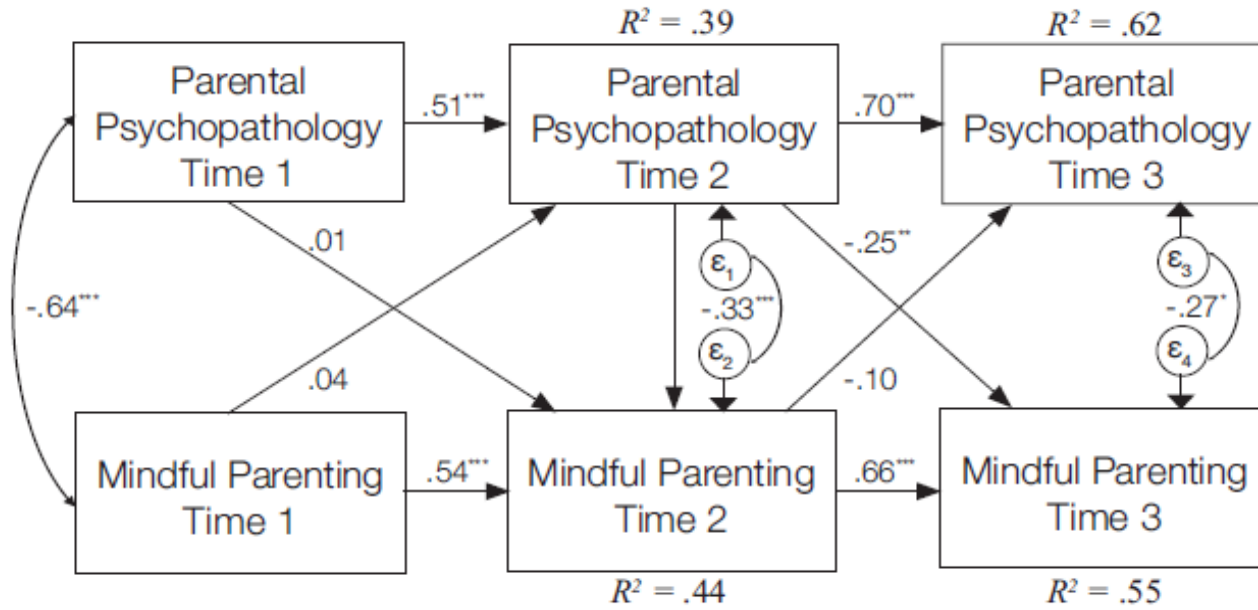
$R^2 = .39$

$R^2 = .62$

Parental Psychopathology Time 1

.51***

Parental Psychopathology Time 2

.70***

Parental Psychopathology Time 3

.01

-.25**

$\varepsilon_1$

-.33***

$\varepsilon_2$

$\varepsilon_3$

-.27*

$\varepsilon_4$

-.64***

.04

-.10

Mindful Parenting Time 1

.54***

Mindful Parenting Time 2

.66***

Mindful Parenting Time 3

$R^2 = .44$

$R^2 = .55$